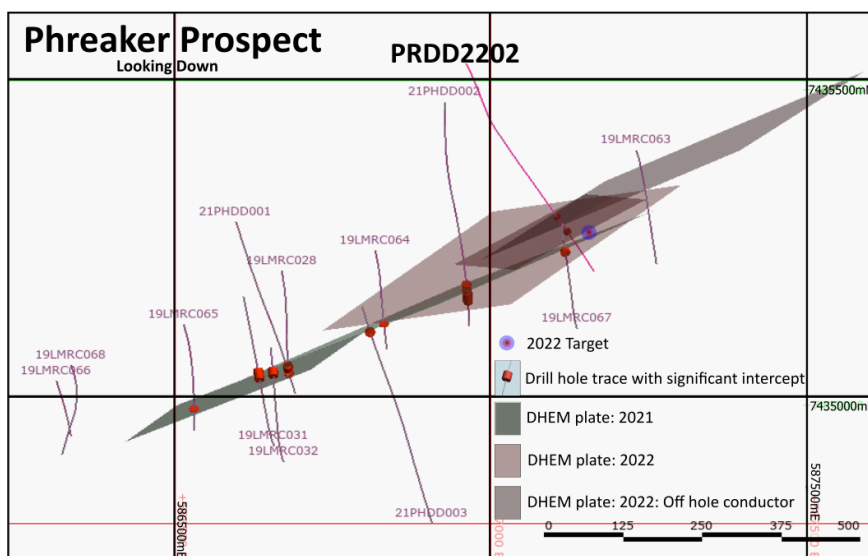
Phreaker Prospect
Looking Down

PRDD2202

21PHDD002

7435500mN

19LMRC063

21PHDD001

19LMRC064

19LMRC028

19LMRC065

19LMRC067

2022 Target

19LMRC068

19LMRC066

Drill hole trace with significant intercept

7435000mN

DHEM plate: 2021

19LMRC031

19LMRC032

DHEM plate: 2022

586500mE

587500mE

DHEM plate: 2022: Off hole conductor

21PHDD003

0 125 250 375 500